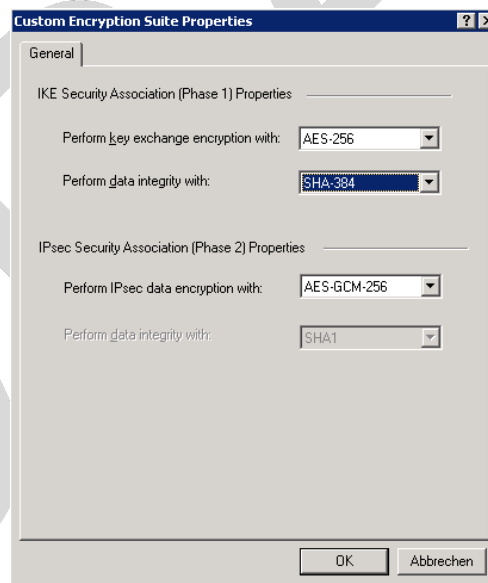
Custom Encryption Suite Properties

?

General

IKE Security Association (Phase 1) Properties

Perform key exchange encryption with: AES-256

Perform data integrity with: SHA-384

IPsec Security Association (Phase 2) Properties

Perform IPsec data encryption with: AES-GCM-256

Perform data integrity with: SHA1

OK

Abbrechen